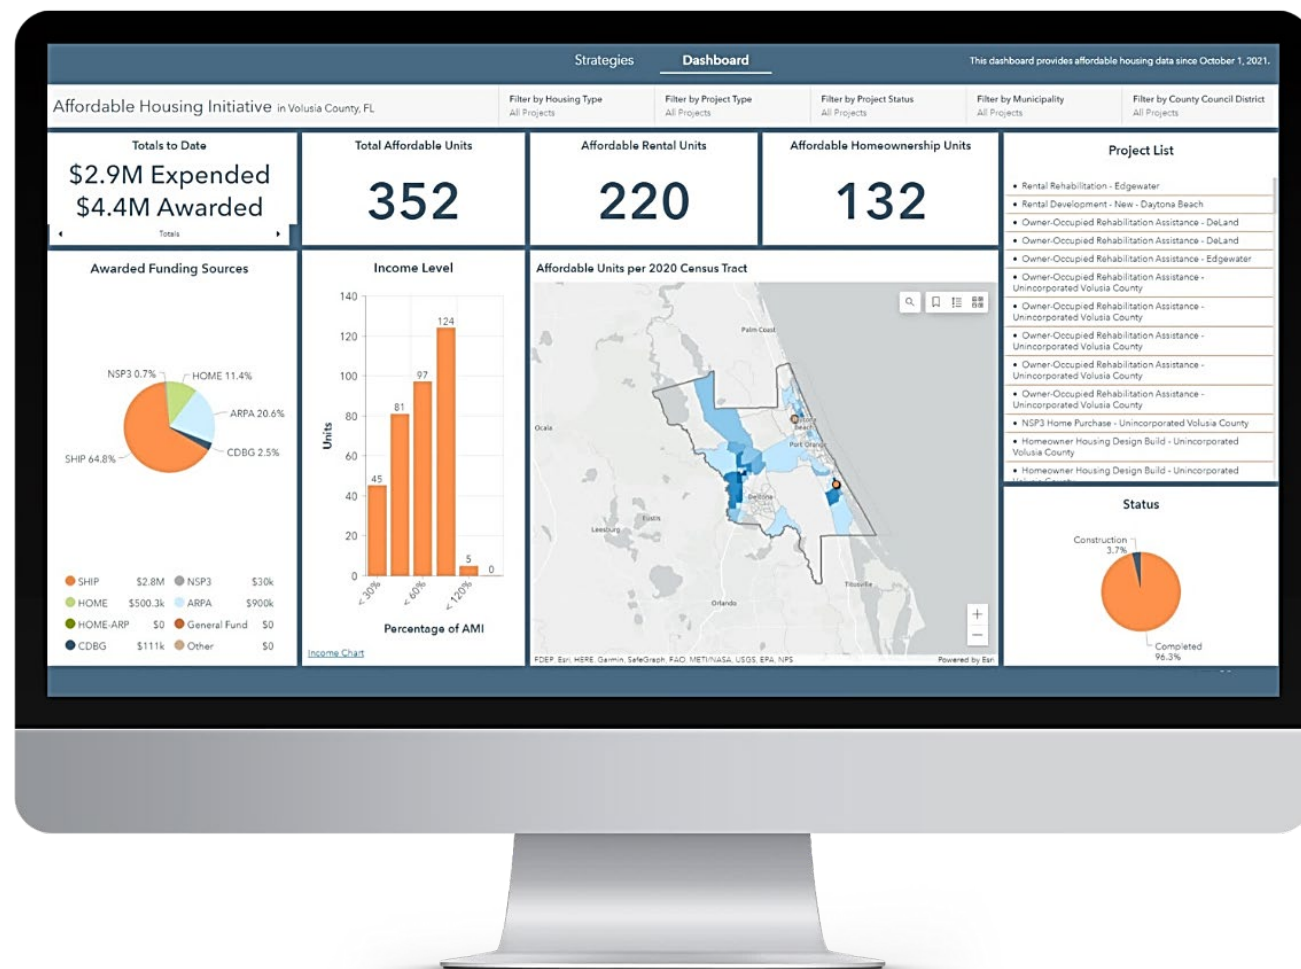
Strategies Dashboard This dashboard provides affordable housing data since October 1, 2021.

Affordable Housing Initiative in Volusia County, FL

Filter by Housing Type
All Projects

Filter by Project Type
All Projects

Filter by Project Status
All Projects

Filter by Municipality
All Projects

Filter by County Council District
All Projects

Totals to Date
$2.9M Expended
$4.4M Awarded
Totals

Total Affordable Units
352

Affordable Rental Units
220

Affordable Homeownership Units
132

Project List
• Rental Rehabilitation - Edgewater
• Rental Development - New - Daytona Beach
• Owner-Occupied Rehabilitation Assistance - DeLand
• Owner-Occupied Rehabilitation Assistance - DeLand
• Owner-Occupied Rehabilitation Assistance - Edgewater
• Owner-Occupied Rehabilitation Assistance - Unincorporated Volusia County
• Owner-Occupied Rehabilitation Assistance - Unincorporated Volusia County
• Owner-Occupied Rehabilitation Assistance - Unincorporated Volusia County
• Owner-Occupied Rehabilitation Assistance - Unincorporated Volusia County
• Owner-Occupied Rehabilitation Assistance - Unincorporated Volusia County
• NSP3 Home Purchase - Unincorporated Volusia County
• Homeowner Housing Design Build - Unincorporated Volusia County
• Homeowner Housing Design Build - Unincorporated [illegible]

Awarded Funding Sources
NSP3 0.7%
HOME 11.4%
ARPA 20.6%
CDBG 2.5%
SHIP 64.8%

| | | | |
|---|---|---|---|
| SHIP | $2.8M | NSP3 | $30k |
| HOME | $500.3k | ARPA | $900k |
| HOME-ARP | $0 | General Fund | $0 |
| CDBG | $111k | Other | $0 |

Income Level
140
120
100
80
60
40
20
0
Units
45 81 97 124 5 0
< 30% < 60% < 120%
Percentage of AMI
Income Chart

Affordable Units per 2020 Census Tract
Palm Coast
Daytona Beach
Port Orange
Ocala
DeLand
Eustis
Leesburg
Titusville
Orlando
FDEP, Esri, HERE, Garmin, SafeGraph, FAO, METI/NASA, USGS, EPA, NPS
Powered by Esri

Status
Construction 3.7%
Completed 96.3%